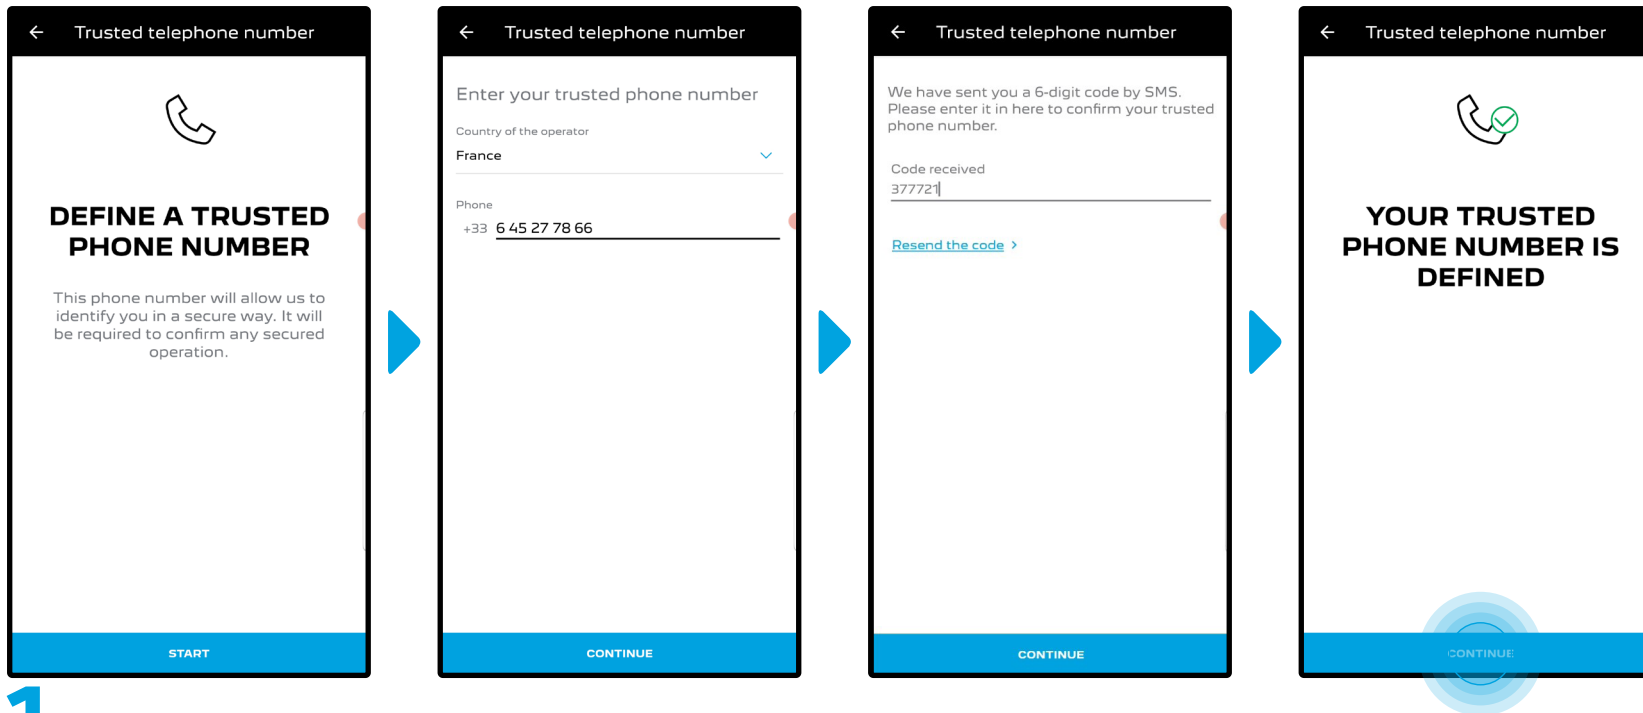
← Trusted telephone number

DEFINE A TRUSTED PHONE NUMBER

This phone number will allow us to identify you in a secure way. It will be required to confirm any secured operation.

START

1

← Trusted telephone number

Enter your trusted phone number

Country of the operator

France

Phone

+33 6 45 27 78 66

CONTINUE

← Trusted telephone number

We have sent you a 6-digit code by SMS. Please enter it in here to confirm your trusted phone number.

Code received

377721

Resend the code ›

CONTINUE

← Trusted telephone number

YOUR TRUSTED PHONE NUMBER IS DEFINED

CONTINUE